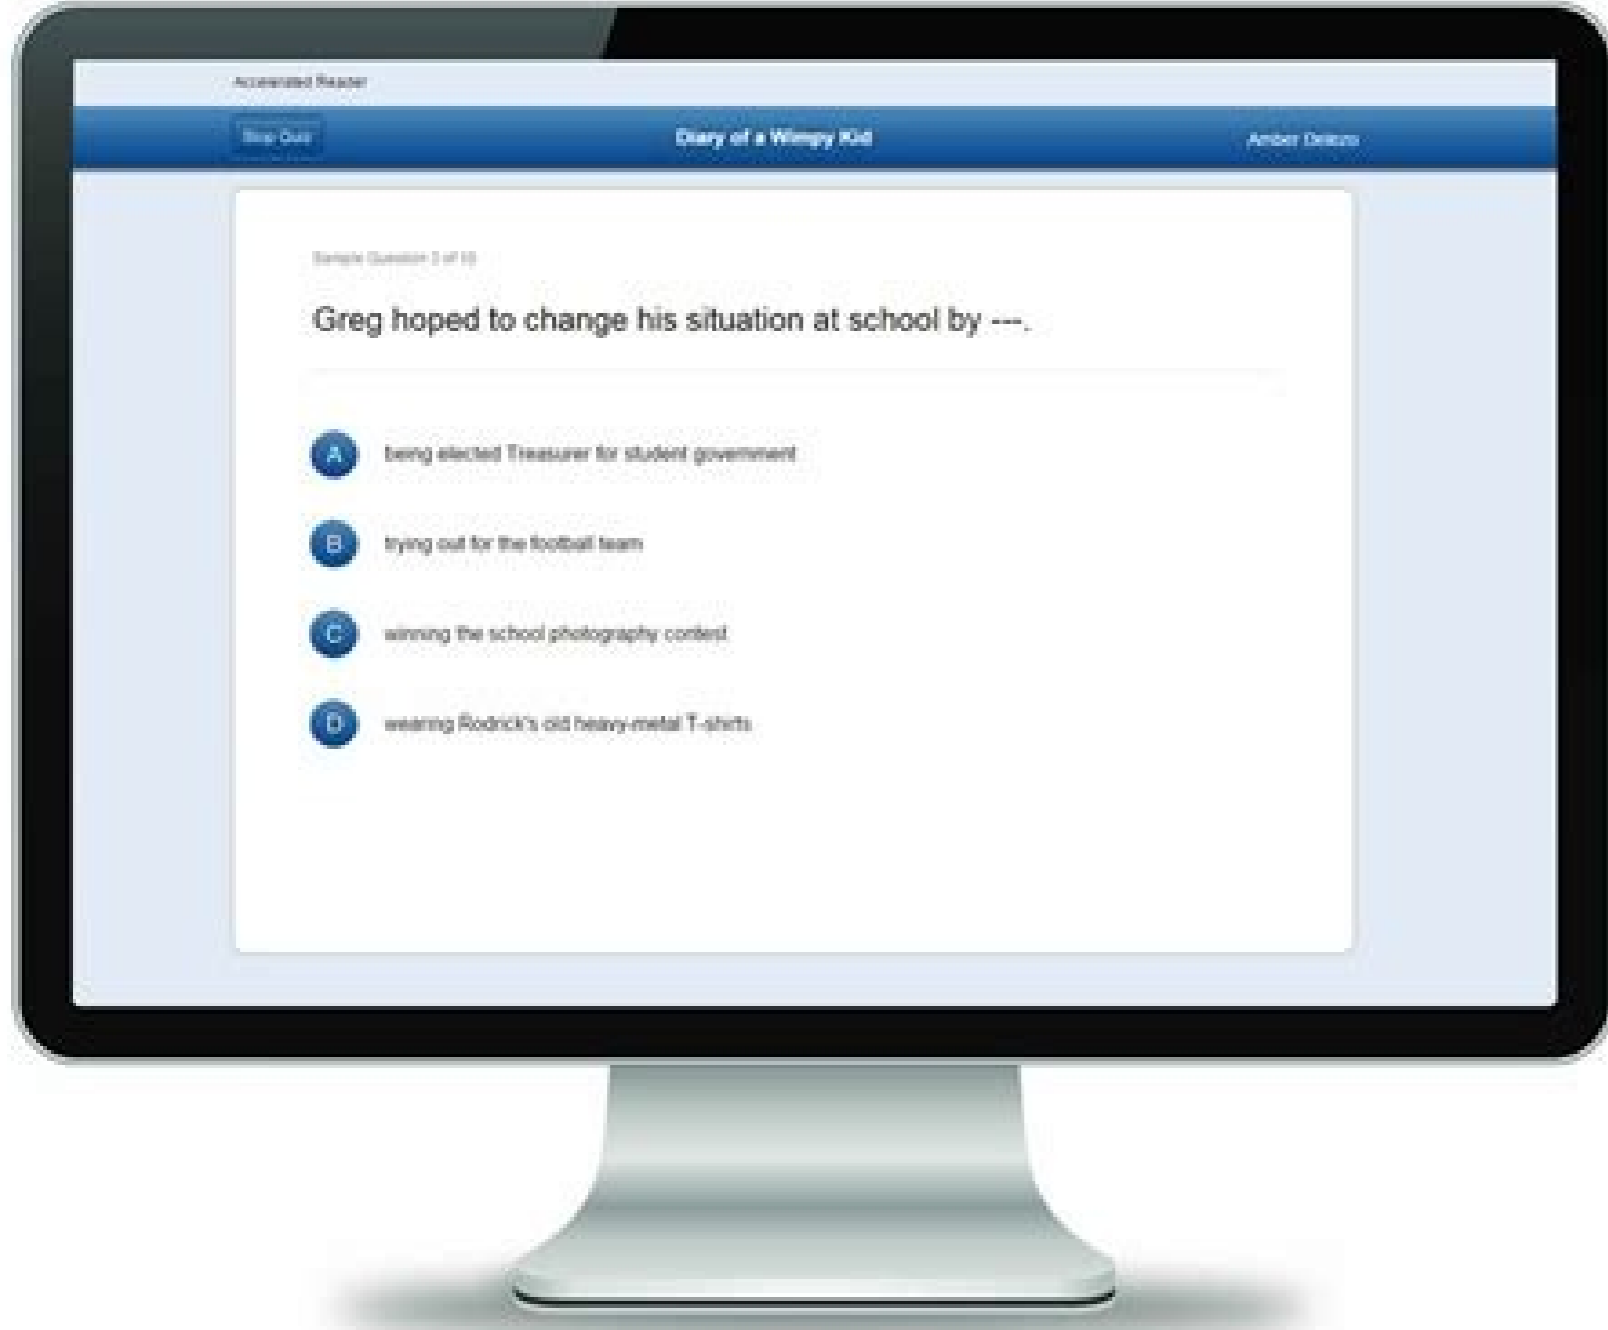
Accelerated Reader

Stop Quiz

Diary of a Wimpy Kid

Amber Delazo

Sample Question 3 of 10

Greg hoped to change his situation at school by ---.

A being elected Treasurer for student government

B trying out for the football team

C winning the school photography contest

D wearing Rodrick's old heavy-metal T-shirts